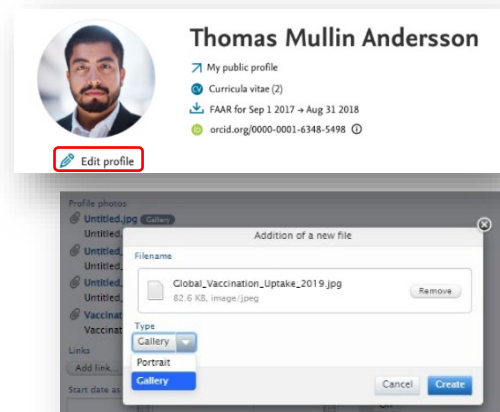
Thomas Mullin Andersson

My public profile

Curricula vitae (2)

FAAR for Sep 1 2017 → Aug 31 2018

orcid.org/0000-0001-6348-5498

Edit profile

Profile photos

Untitled.jpg Gallery

Untitled.

Untitled.

Untitled.

Untitled.

Vaccinat

Vaccinat

Links

Add link

Start date as

Addition of a new file

Filename

Global_Vaccination_Uptake_2019.jpg

82.6 KB, image/jpeg

Remove

Type

Gallery

Portrait

Gallery

Cancel

Create